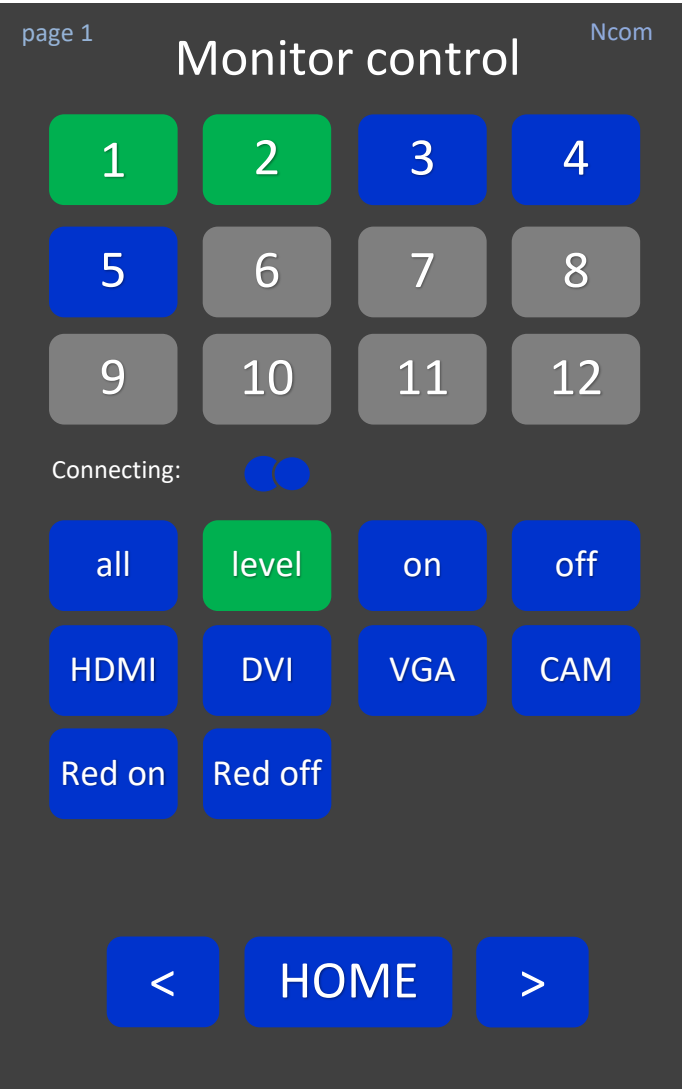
page 1

Monitor control

Ncom

| 1 | 2 | 3 | 4 |
|---|---|---|---|
| 5 | 6 | 7 | 8 |
| 9 | 10 | 11 | 12 |

Connecting:

| all | level | on | off |
|---|---|---|---|
| HDMI | DVI | VGA | CAM |
| Red on | Red off | | |

< HOME >